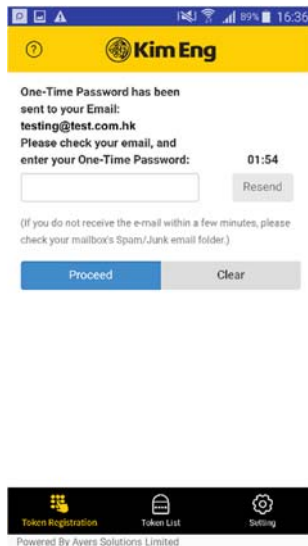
89% 16:36

?

Kim Eng

One-Time Password has been sent to your Email: testing@test.com.hk
Please check your email, and enter your One-Time Password:

01:54

Resend

(If you do not receive the e-mail within a few minutes, please check your mailbox's Spam/Junk email folder.)

Proceed

Clear

Token Registration

Token List

Setting

Powered By Avers Solutions Limited